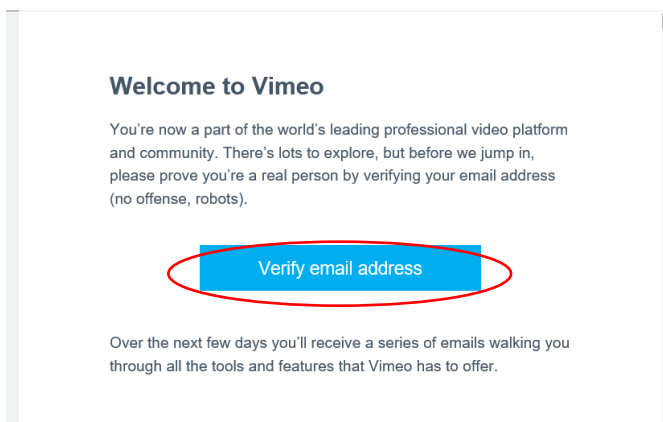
Welcome to Vimeo

You’re now a part of the world’s leading professional video platform and community. There’s lots to explore, but before we jump in, please prove you’re a real person by verifying your email address (no offense, robots).

Verify email address

Over the next few days you’ll receive a series of emails walking you through all the tools and features that Vimeo has to offer.